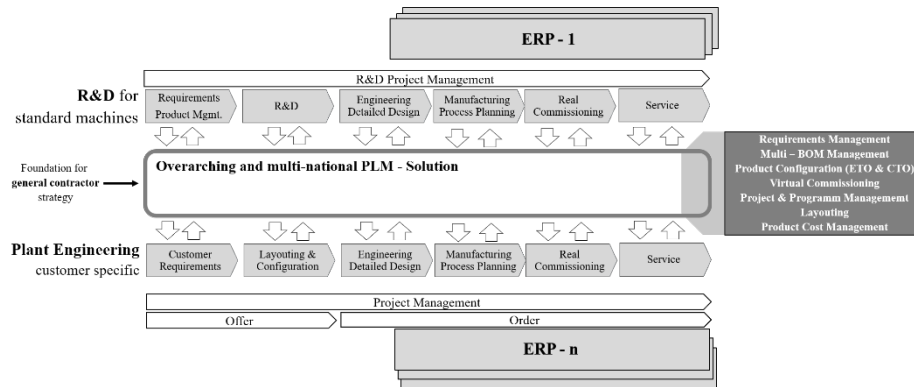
ERP - 1

R&D Project Management

R&D for standard machines

Requirements Product Mgmt.

R&D

Engineering Detailed Design

Manufacturing Process Planning

Real Commissioning

Service

Foundation for general contractor strategy

Overarching and multi-national PLM - Solution

Requirements Management
Multi – BOM Management
Product Configuration (ETO & CTO)
Virtual Commissioning
Project & Programm Management
Layouting
Product Cost Management

Plant Engineering customer specific

Customer Requirements

Layouting & Configuration

Engineering Detailed Design

Manufacturing Process Planning

Real Commissioning

Service

Project Management

Offer

Order

ERP - n